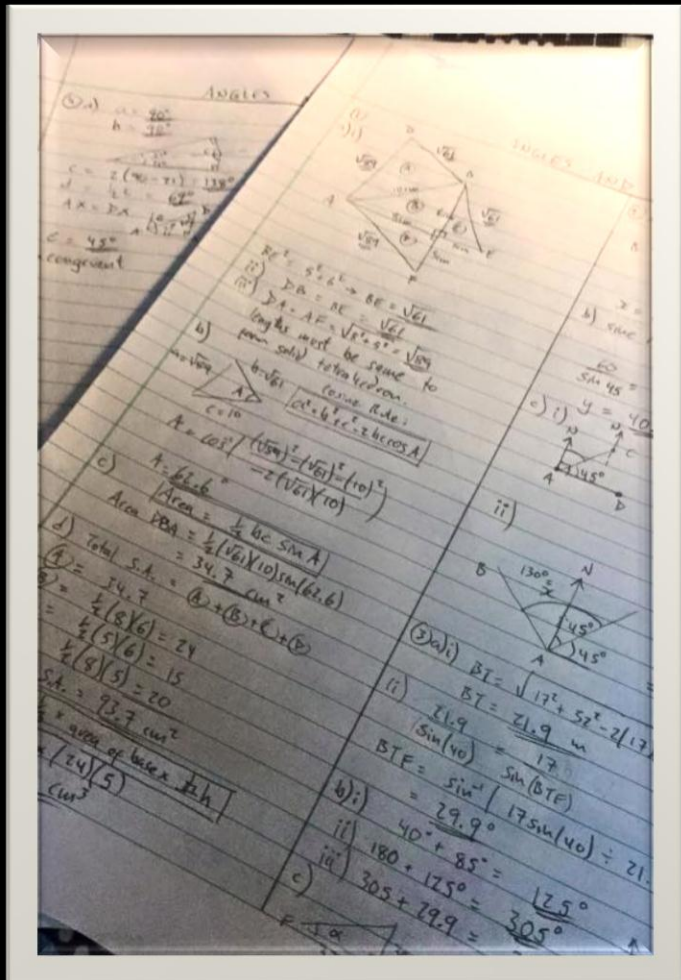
ANGLES

③ a) $a = 90°$
$h = 30°$

$c = 2(90 - 71) = 138°$
$d = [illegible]$
$AX = DA$

$c = 45°$
congruent

ANGLES AND

i)
ii)

$BE^2 = 5^2 + 6^2 \rightarrow BE = \sqrt{61}$
ii) $DA = BE = \sqrt{61}$
iii) $DA = AF = \sqrt{3^2 + 5^2} = \sqrt{34}$
lengths must be same to form solid tetrahedron.

b) cosine Rule:
$a^2 = b^2 + c^2 - 2bc\cos A$

$a = \sqrt{34}$ $b = \sqrt{61}$ $c = 10$

$A = \cos^{-1}\left(\frac{(\sqrt{34})^2 - (\sqrt{61})^2 - (10)^2}{-2(\sqrt{61})(10)}\right)$

$A = 62.6°$

c) $Area = \frac{1}{2}bc\sin A$
Area DBA $= \frac{1}{2}(\sqrt{61})(10)\sin(62.6)$
$= 34.7\ cm^2$

d) Total S.A. $= Ⓐ + Ⓑ + Ⓒ + Ⓓ$
Ⓐ $= 34.7$
Ⓑ $= \frac{1}{2}(8)(6) = 24$
$= \frac{1}{2}(5)(6) = 15$
$= \frac{1}{2}(8)(5) = 20$
S.A. $= 93.7\ cm^2$
$\frac{1}{3}$ × area of base × $h$
$(24)(5)$
$cm^3$

b) since
$\frac{60}{\sin 45} =$

c) i) $y = 40$
N
45°
A
D
ii)
B 130° N
x
45°
45°
A

③ a) i) $BT = \sqrt{17^2 + 57^2 - 2(17)}$
$BT = 21.9\ m$
ii) $\frac{21.9}{\sin(40)} = \frac{17}{\sin(BTF)}$
$BTF = \sin^{-1}(17\sin(40) \div 21.$
$= 29.9°$

b) i) $40° + 85° = 125°$
ii) $180 + 125° = 305°$
iii) $305 + 29.9 = $

c)
F α